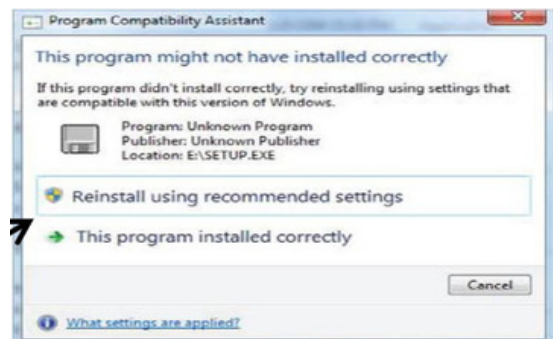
Program Compatibility Assistant

This program might not have installed correctly

If this program didn't install correctly, try reinstalling using settings that are compatible with this version of Windows.

Program: Unknown Program
Publisher: Unknown Publisher
Location: E:\SETUP.EXE

Reinstall using recommended settings

This program installed correctly

Cancel

What settings are applied?